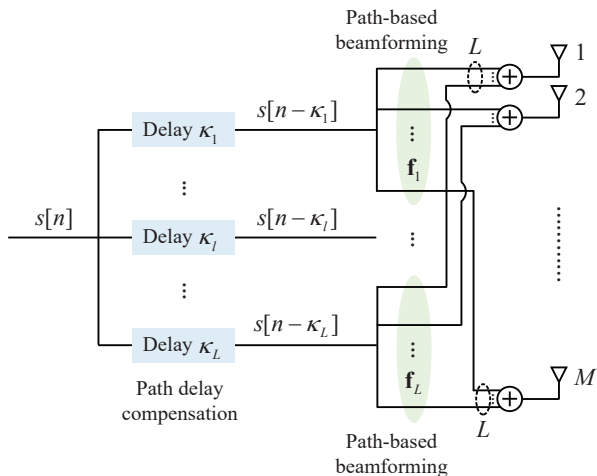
Path-based beamforming

$L$

1

2

Delay $\kappa_1$

$s[n-\kappa_1]$

$\vdots$

$\mathbf{f}_1$

$\vdots$

$s[n]$

Delay $\kappa_l$

$s[n-\kappa_l]$

$\vdots$

$\vdots$

$\vdots$

Delay $\kappa_L$

$s[n-\kappa_L]$

$\vdots$

$\mathbf{f}_L$

$M$

Path delay compensation

$L$

Path-based beamforming